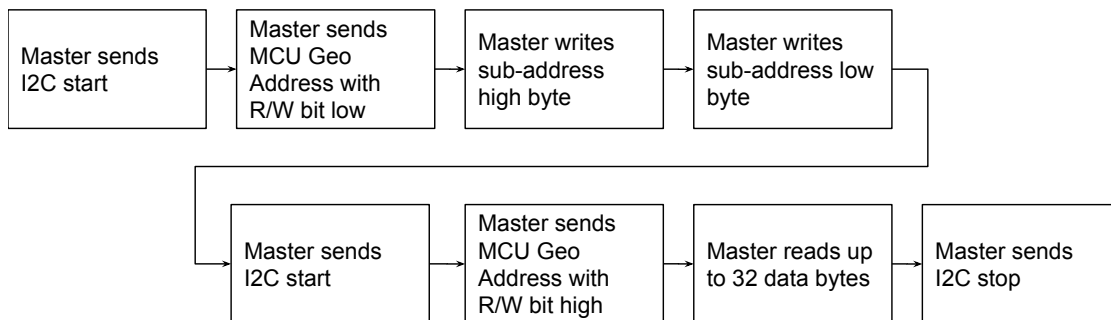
Master sends I2C start

Master sends MCU Geo Address with R/W bit low

Master writes sub-address high byte

Master writes sub-address low byte

Master sends I2C start

Master sends MCU Geo Address with R/W bit high

Master reads up to 32 data bytes

Master sends I2C stop